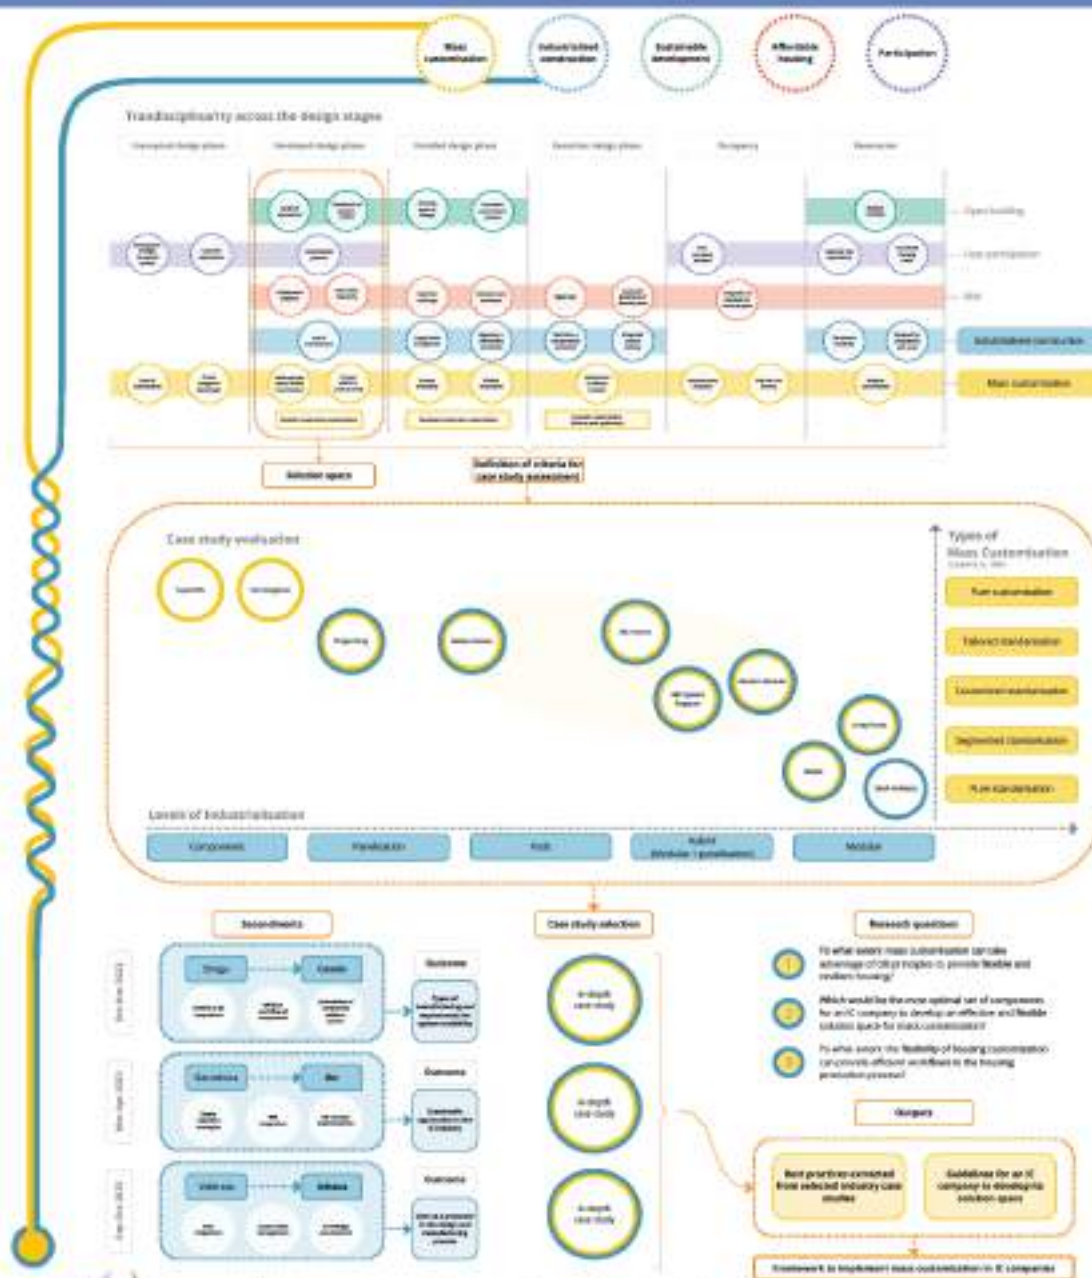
Mass customisation

Industrialised construction

Sustainable development

Affordable housing

Participation

Transdisciplinarity across the design stages

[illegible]

Open building

User participation

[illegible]

Industrialised construction

Mass customisation

Solution space

Definition of criteria for case study assessment

Case study evaluation

Types of Mass Customisation

Pure customisation

Tailored standardisation

Customised standardisation

Segmented standardisation

Pure standardisation

Levels of Industrialisation

Component

Panelisation

Pods

Hybrid (Modular + panelisation)

Modular

Secondments

Case study selection

Research questions

Outcome

Outcome

Outcome

In-depth case study

In-depth case study

In-depth case study

To what extent mass customisation can take advantage of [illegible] to provide flexible and resilient housing?

Which would be the most optimal set of components for an IC company to develop an effective and flexible solution space for mass customisation?

To what extent the flexibility of housing customisation can provide efficient workflows to the housing promotion process?

Outputs

Best practices extracted from selected industry case studies

Guidelines for an IC company to develop its solution space

Framework to implement mass customisation in IC companies